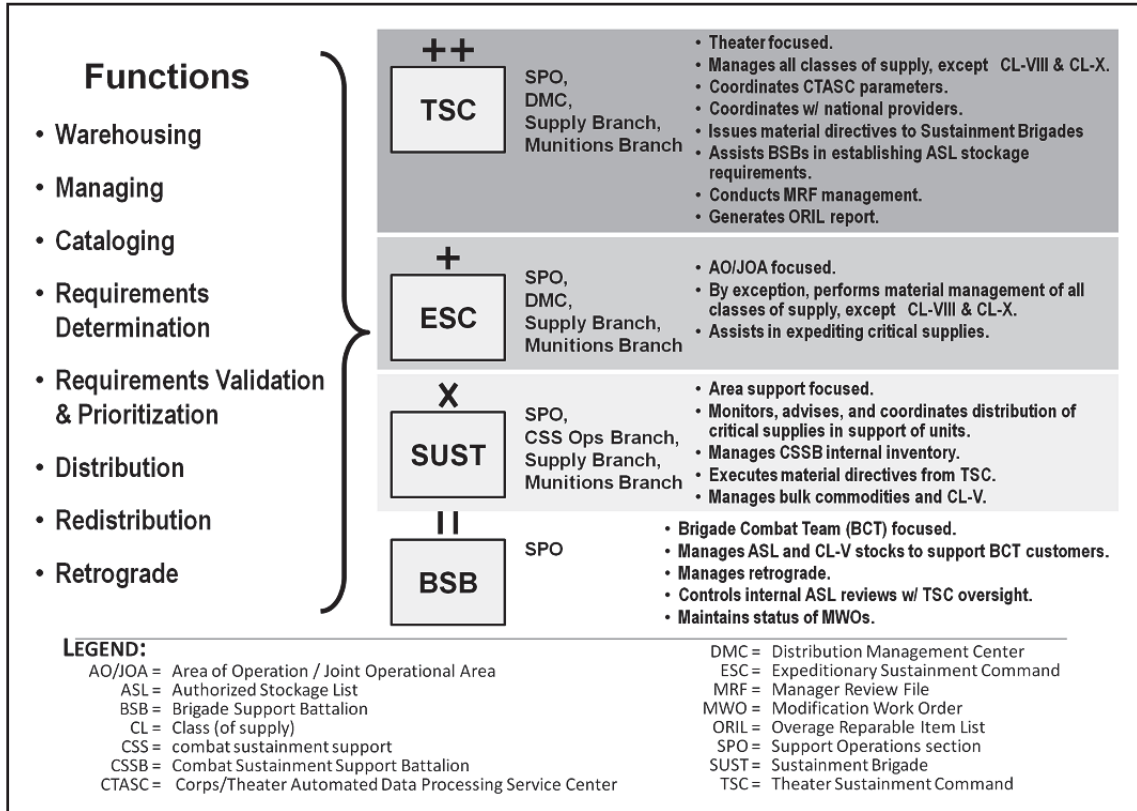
Functions

• Warehousing
• Managing
• Cataloging
• Requirements Determination
• Requirements Validation & Prioritization
• Distribution
• Redistribution
• Retrograde

++
TSC
SPO, DMC, Supply Branch, Munitions Branch
• Theater focused.
• Manages all classes of supply, except CL-VIII & CL-X.
• Coordinates CTASC parameters.
• Coordinates w/ national providers.
• Issues material directives to Sustainment Brigades
• Assists BSBs in establishing ASL stockage requirements.
• Conducts MRF management.
• Generates ORIL report.

+
ESC
SPO, DMC, Supply Branch, Munitions Branch
• AO/JOA focused.
• By exception, performs material management of all classes of supply, except CL-VIII & CL-X.
• Assists in expediting critical supplies.

X
SUST
SPO, CSS Ops Branch, Supply Branch, Munitions Branch
• Area support focused.
• Monitors, advises, and coordinates distribution of critical supplies in support of units.
• Manages CSSB internal inventory.
• Executes material directives from TSC.
• Manages bulk commodities and CL-V.

II
BSB
SPO
• Brigade Combat Team (BCT) focused.
• Manages ASL and CL-V stocks to support BCT customers.
• Manages retrograde.
• Controls internal ASL reviews w/ TSC oversight.
• Maintains status of MWOs.

LEGEND:
AO/JOA = Area of Operation / Joint Operational Area
ASL = Authorized Stockage List
BSB = Brigade Support Battalion
CL = Class (of supply)
CSS = combat sustainment support
CSSB = Combat Sustainment Support Battalion
CTASC = Corps/Theater Automated Data Processing Service Center
DMC = Distribution Management Center
ESC = Expeditionary Sustainment Command
MRF = Manager Review File
MWO = Modification Work Order
ORIL = Overage Reparable Item List
SPO = Support Operations section
SUST = Sustainment Brigade
TSC = Theater Sustainment Command